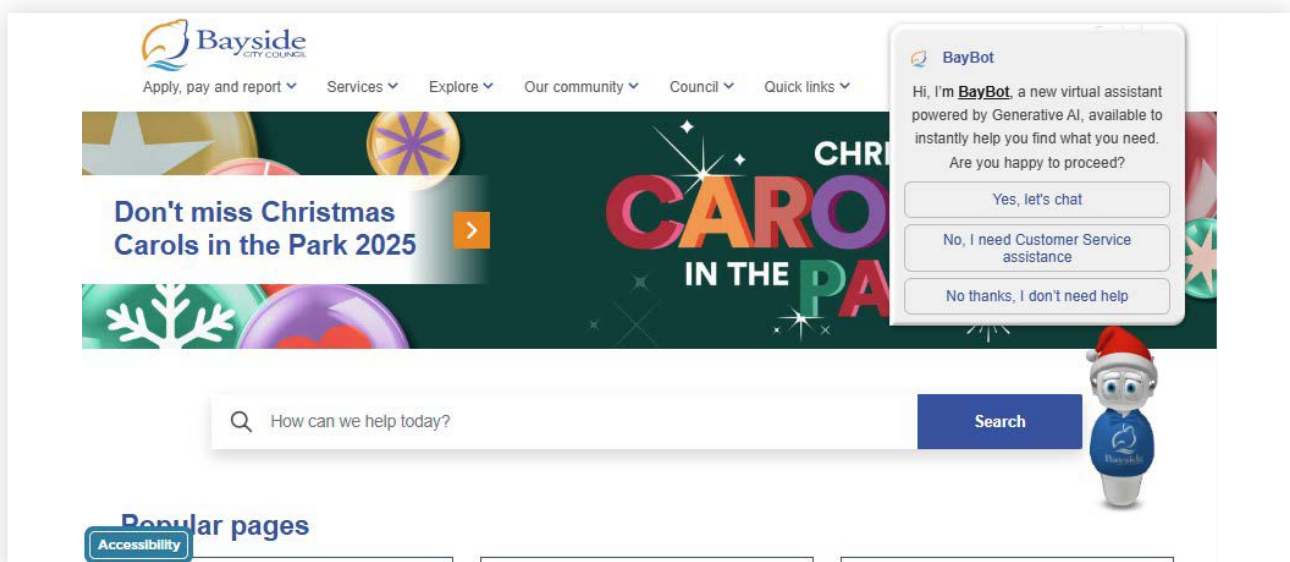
Bayside
CITY COUNCIL

Apply, pay and report ⌄ Services ⌄ Explore ⌄ Our community ⌄ Council ⌄ Quick links ⌄

BayBot

Hi, I'm BayBot, a new virtual assistant powered by Generative AI, available to instantly help you find what you need. Are you happy to proceed?

Yes, let's chat

No, I need Customer Service assistance

No thanks, I don't need help

Don't miss Christmas Carols in the Park 2025

CHRI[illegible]
CARO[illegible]
IN THE PA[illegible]

How can we help today?

Search

Bayside

Popular pages

Accessibility